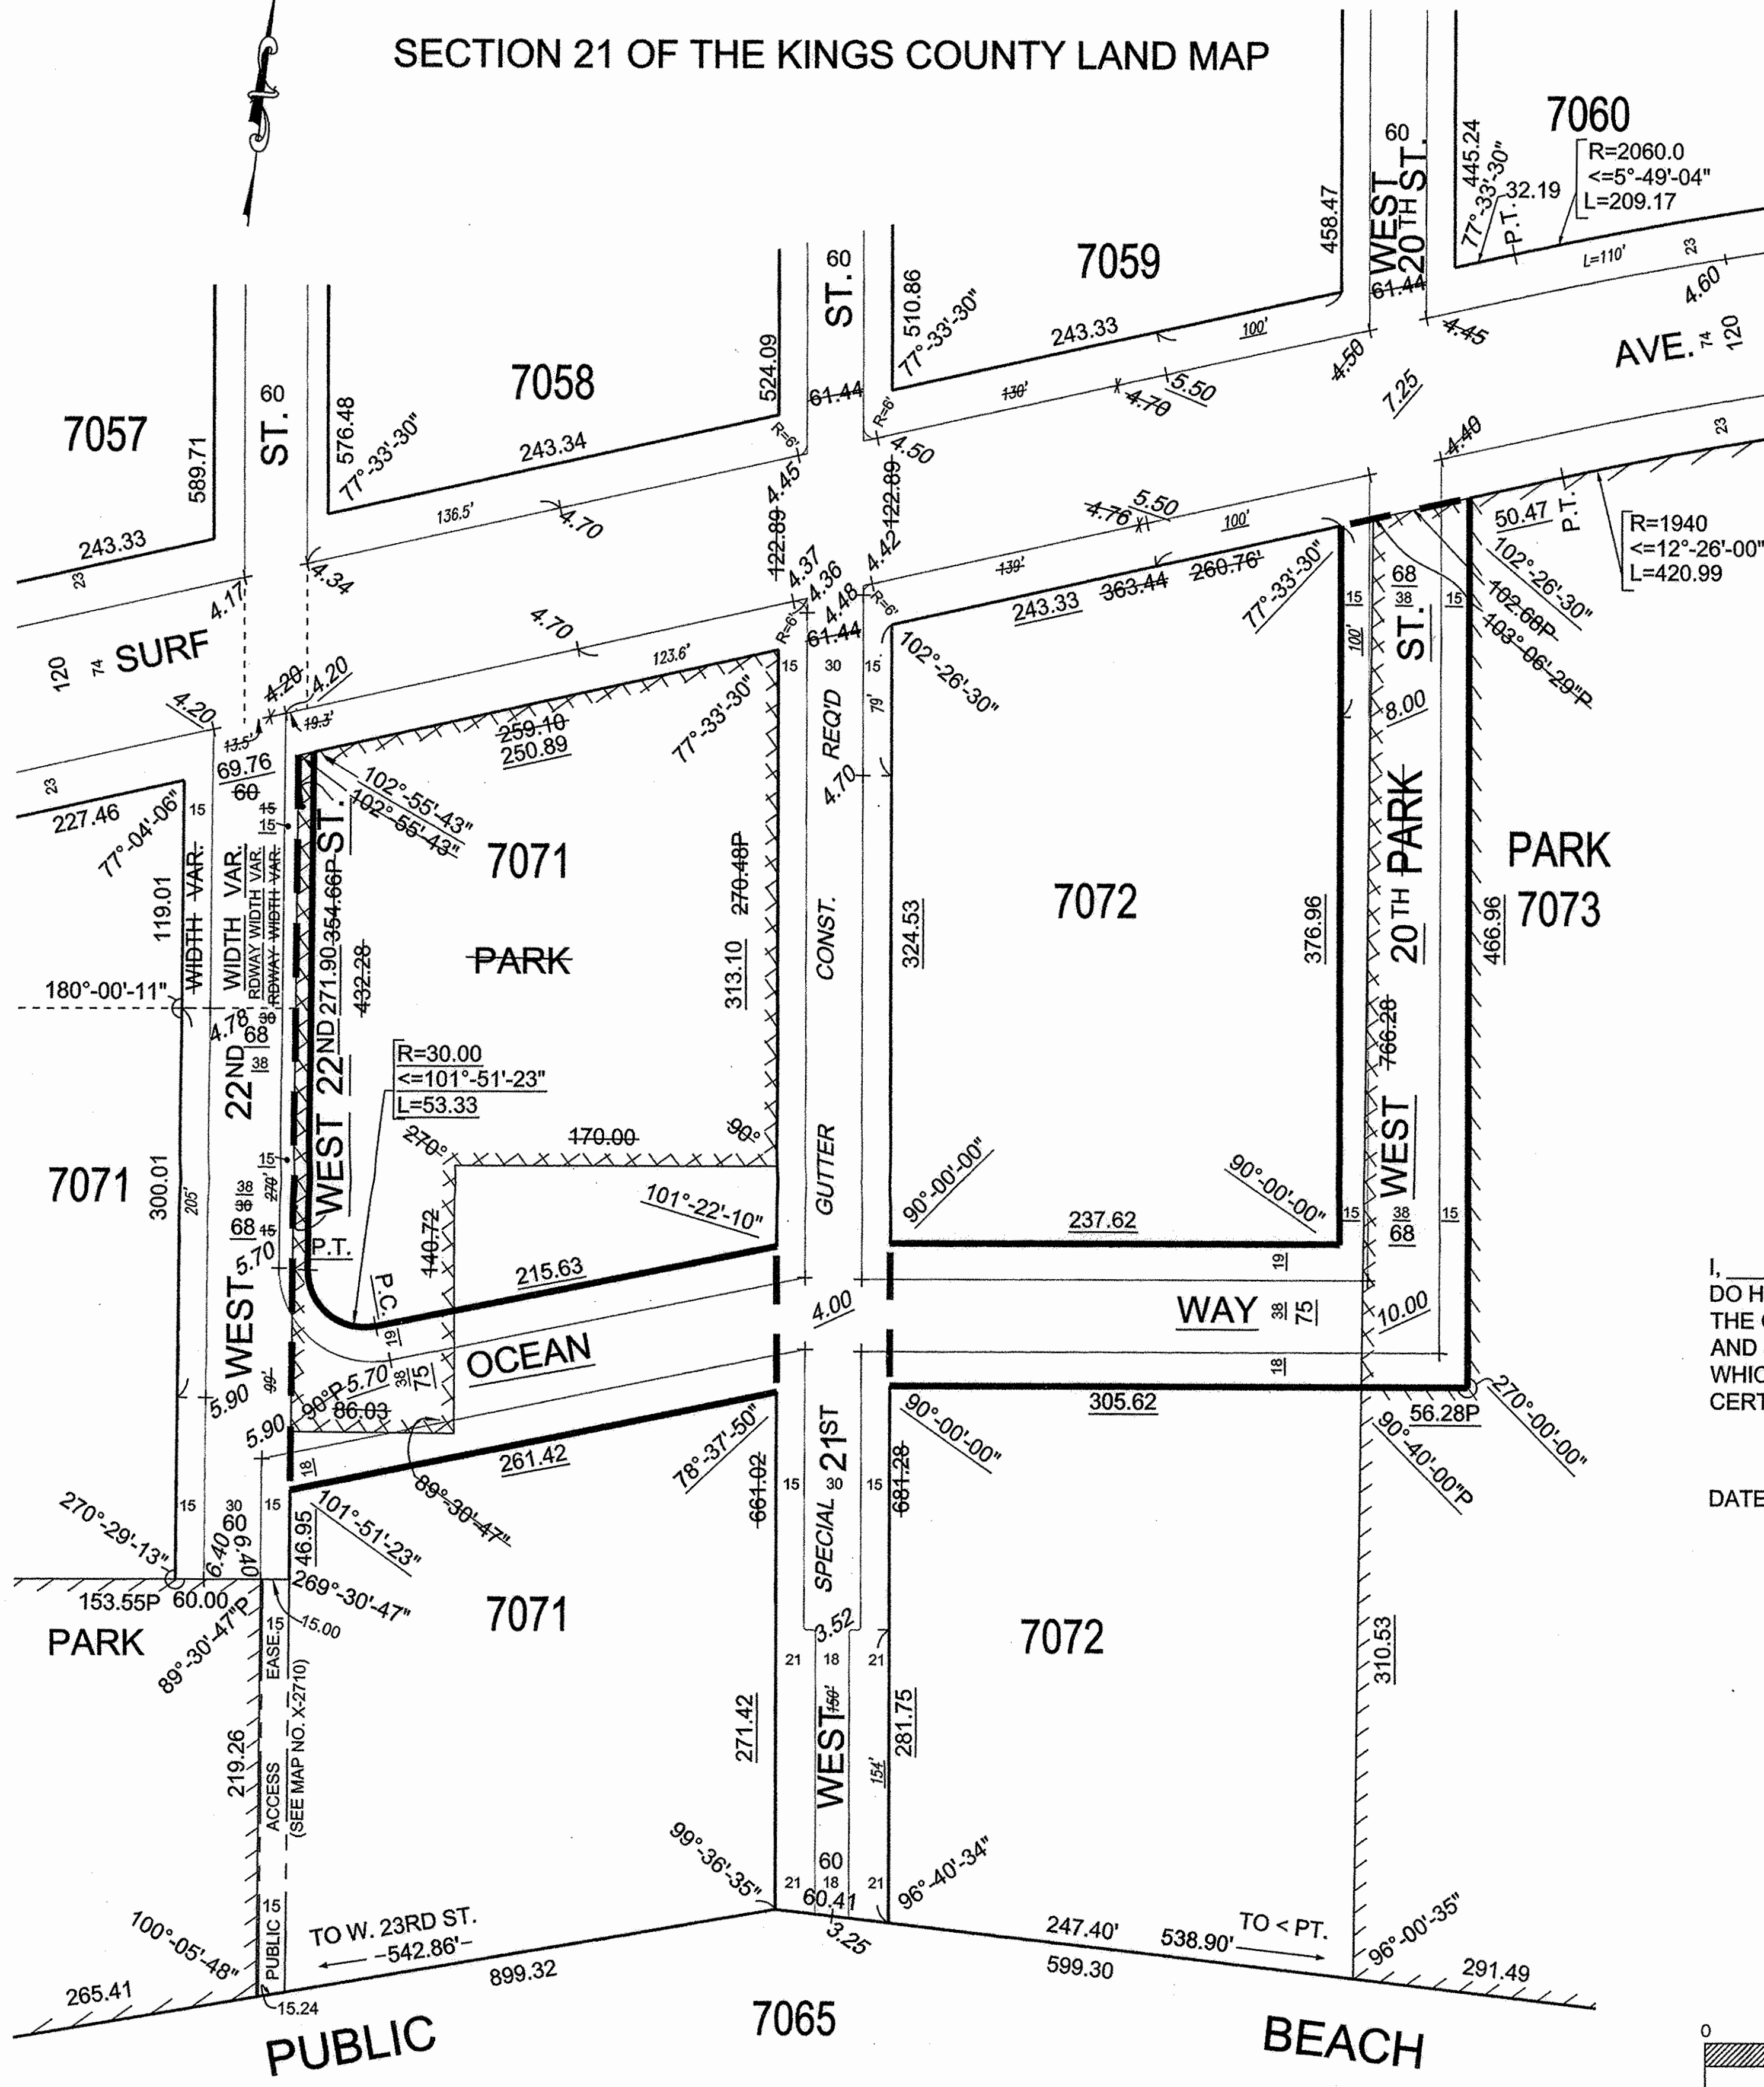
SECTION 21 OF THE KINGS COUNTY LAND MAP

7060
R=2060.0
<=5°-49'-04"
L=209.17
445.24
77°-33'-30"
P.T.
32.19
L=110'
23
60
WEST 20TH ST.
458.47
61.44
4.45
4.50
7.25
4.60
AVE.
74
120
7059
510.86
77°-33'-30"
243.33
100'
130'
4.70
5.50
60
ST.
524.09
61.44
R=6'
4.50
7058
576.48
77°-33'-30"
243.34
136.5'
4.70
4.45
7057
589.71
243.33
23
60
ST.
4.34
4.17
120
74
SURF
4.70
122.89
4.37
4.36
4.48
61.44
4.42
122.89
R=6'
139'
4.76
5.50
100'
243.33
363.44
260.76'
77°-33'-30"
4.40
23
50.47
P.T.
R=1940
<=12°-26'-00"
L=420.99
102°-26'-30"
102.68P
103°-06'-29"P
68
38
15
15
100'
ST.
8.00
PARK
20TH
WEST
766.28
PARK
7073
466.96
4.20
4.20
4.20
13.5'
19.3'
123.6'
259.10
250.89
77°-33'-30"
15
30
15
REQ'D
79'
4.70
102°-26'-30"
23
227.46
77°-04'-06"
15
69.76
60
15
15
102°-55'-43"
102°-55'-43"
WEST 22ND ST.
354.66P
271.90
432.28
7071
PARK
270.48P
313.10
CONST.
7072
324.53
376.96
119.01
WIDTH VAR.
WIDTH VAR.
RDWAY WIDTH VAR.
RDWAY WIDTH VAR.
180°-00'-11"
4.78
68
30
22ND
38
R=30.00
<=101°-51'-23"
L=53.33
270°
170.00
90°
GUTTER
7071
300.01
205'
38
30
270'
68
15
15
5.70
P.T.
P.C.
140.72
101°-22'-10"
215.63
19
90°-00'-00"
237.62
90°-00'-00"
15
38
68
15
19
4.00
WAY
38
75
10.00
WEST
5.90
90'
90°
5.70
38
75
OCEAN
86.03
18
305.62
270°-00'-00"
56.28P
90°-40'-00"P
5.90
18
261.42
78°-37'-50"
661.02
SPECIAL 21ST
15
30
15
681.28
90°-00'-00"
89°-30'-47"
270°-29'-13"
15
30
15
60
6.40
6.40
46.95
101°-51'-23"
269°-30'-47"
153.55P
60.00
PARK
89°-30'-47"P
15
15.00
EASE.
7071
3.52
21
18
21
7072
310.53
219.26
ACCESS
(SEE MAP NO. X-2710)
271.42
WEST
150'
154'
281.75
99°-36'-35"
60
21
18
21
60.41
96°-40'-34"
96°-00'-35"
15
PUBLIC
100°-05'-48"
TO W. 23RD ST.
-542.86'-
899.32
3.25
247.40'
538.90'
TO < PT.
599.30
291.49
265.41
15.24
PUBLIC
7065
BEACH
I, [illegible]
DO H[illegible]
THE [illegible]
AND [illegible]
WHIC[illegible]
CERT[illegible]
DATE
0